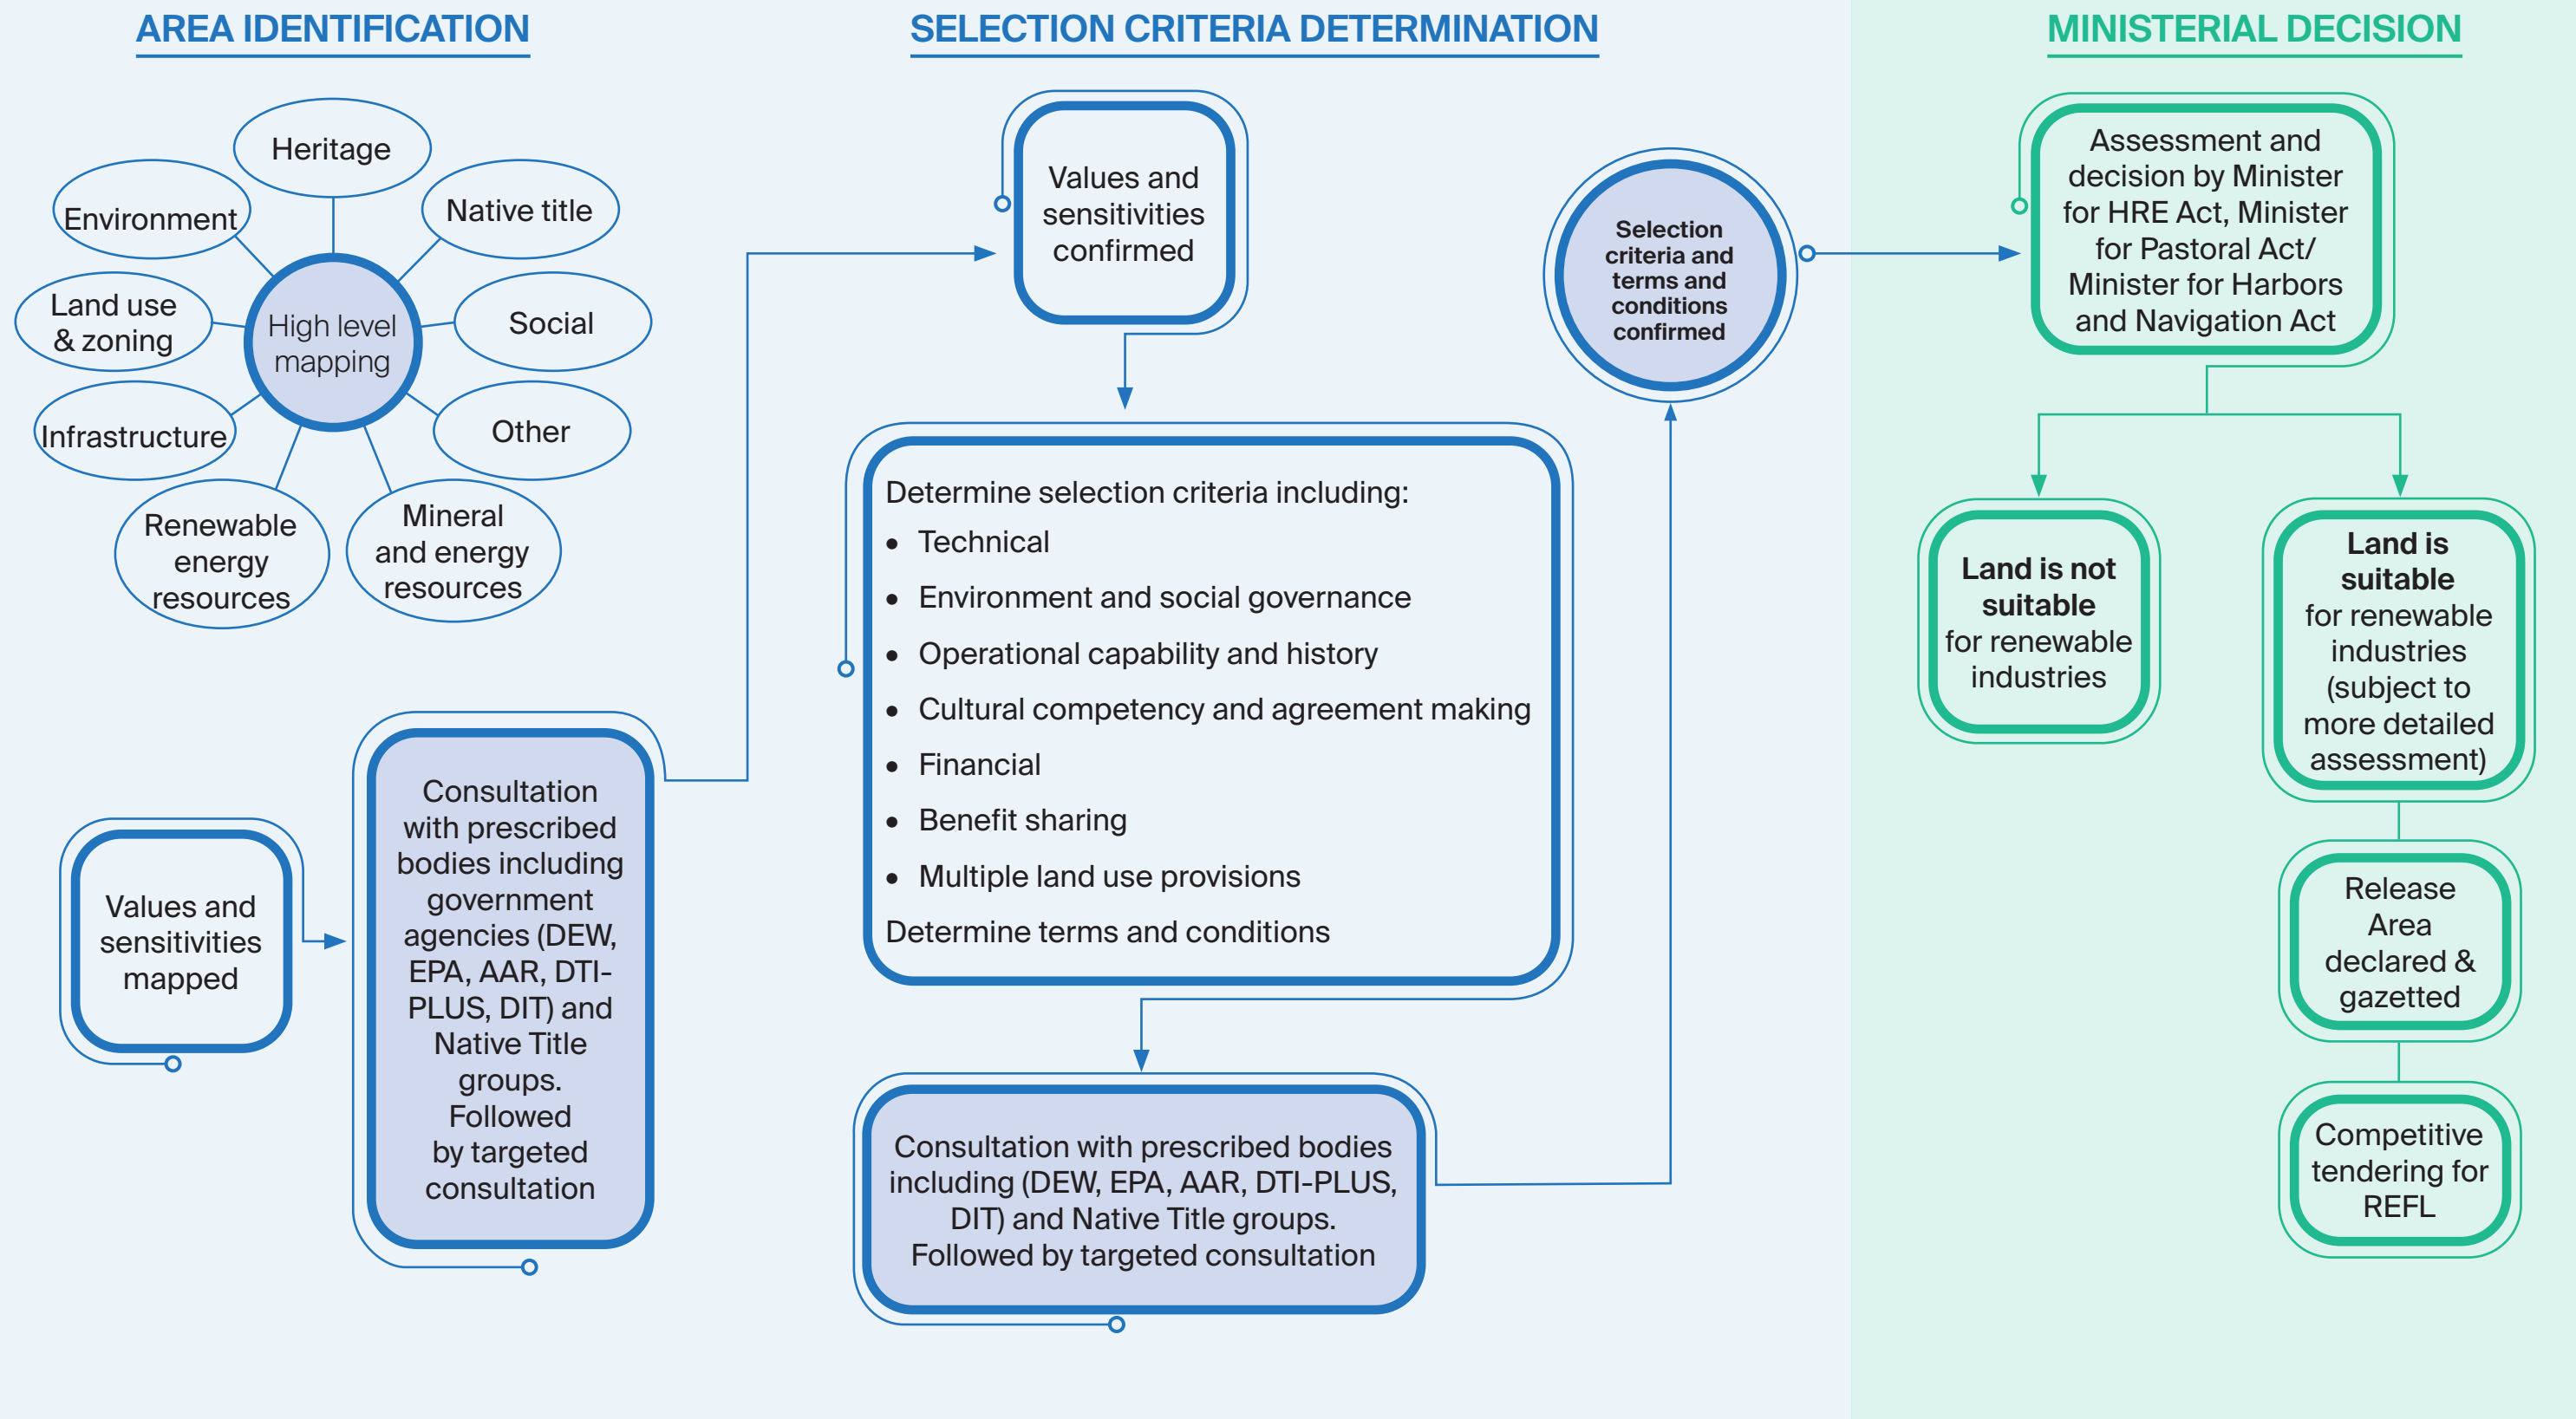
AREA IDENTIFICATION

SELECTION CRITERIA DETERMINATION

MINISTERIAL DECISION

Heritage

Environment

Native title

Land use & zoning

High level mapping

Social

Infrastructure

Other

Renewable energy resources

Mineral and energy resources

Values and sensitivities mapped

Consultation with prescribed bodies including government agencies (DEW, EPA, AAR, DTI-PLUS, DIT) and Native Title groups. Followed by targeted consultation

Values and sensitivities confirmed

Determine selection criteria including:
- Technical
- Environment and social governance
- Operational capability and history
- Cultural competency and agreement making
- Financial
- Benefit sharing
- Multiple land use provisions

Determine terms and conditions

Consultation with prescribed bodies including (DEW, EPA, AAR, DTI-PLUS, DIT) and Native Title groups. Followed by targeted consultation

Selection criteria and terms and conditions confirmed

Assessment and decision by Minister for HRE Act, Minister for Pastoral Act/ Minister for Harbors and Navigation Act

Land is not suitable for renewable industries

Land is suitable for renewable industries (subject to more detailed assessment)

Release Area declared & gazetted

Competitive tendering for REFL